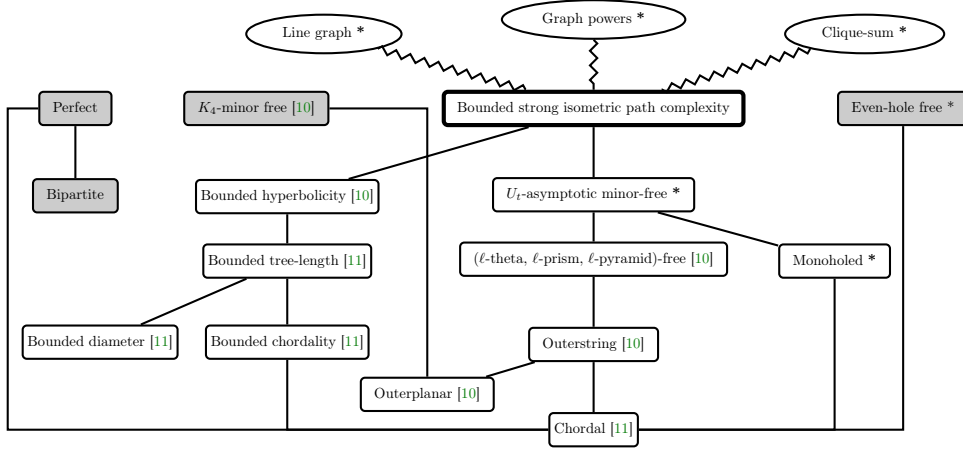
Line graph *

Graph powers *

Clique-sum *

Perfect

$K_4$-minor free [10]

Bounded strong isometric path complexity

Even-hole free *

Bipartite

Bounded hyperbolicity [10]

$U_t$-asymptotic minor-free *

Bounded tree-length [11]

($\ell$-theta, $\ell$-prism, $\ell$-pyramid)-free [10]

Monoholed *

Bounded diameter [11]

Bounded chordality [11]

Outerstring [10]

Outerplanar [10]

Chordal [11]